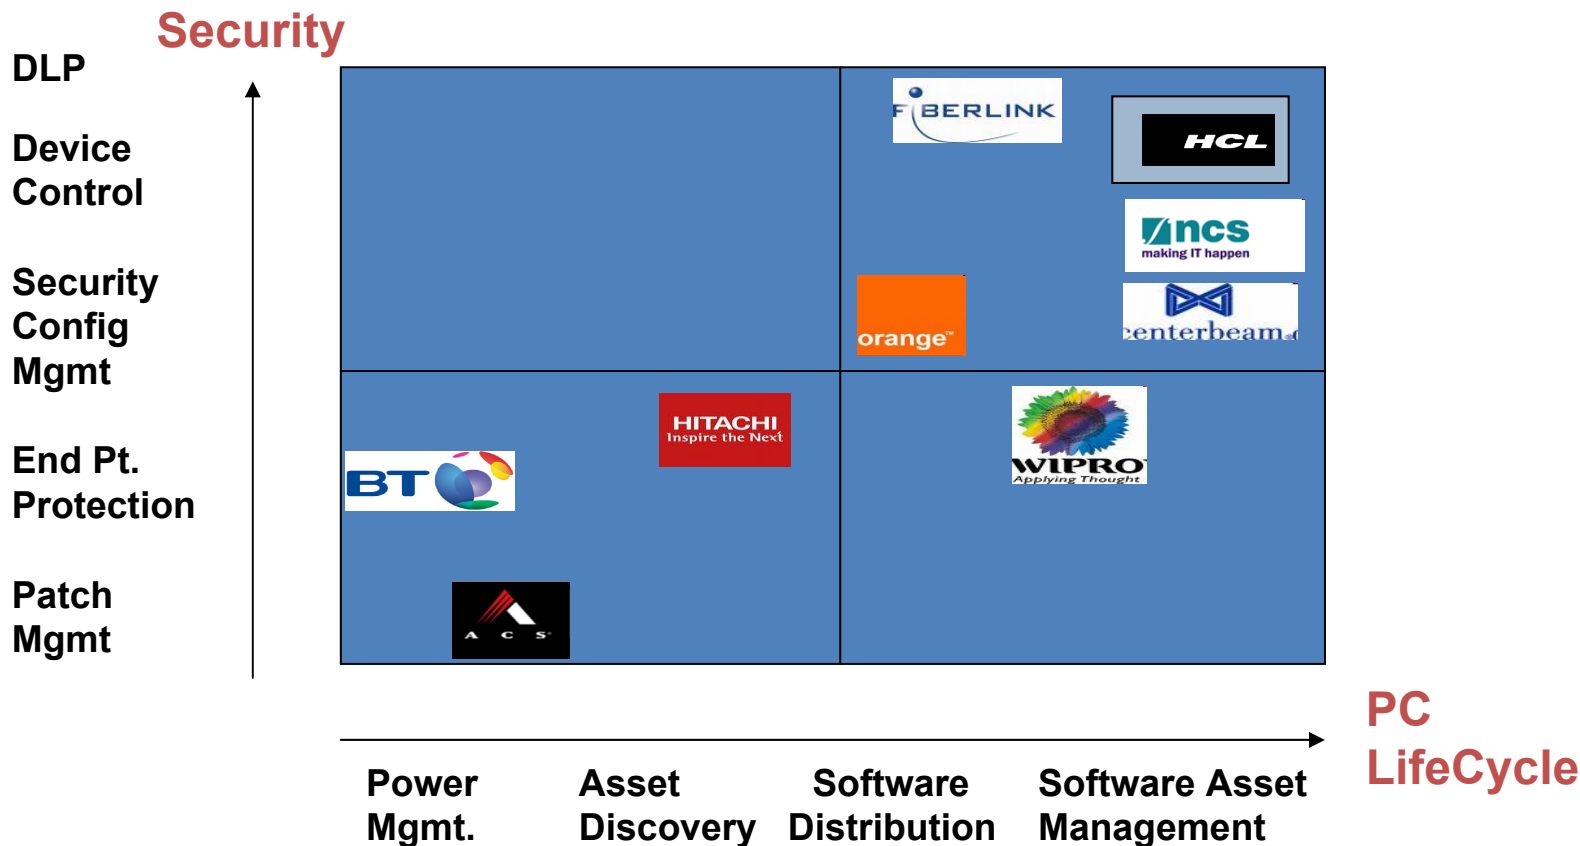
Security

DLP

Device Control

Security Config Mgmt

End Pt. Protection

Patch Mgmt

FIBERLINK

HCL

ncs
making IT happen

orange™

centerbeam

HITACHI
Inspire the Next

BT

WIPRO
Applying Thought

A C S

PC LifeCycle

Power Mgmt.

Asset Discovery

Software Distribution

Software Asset Management